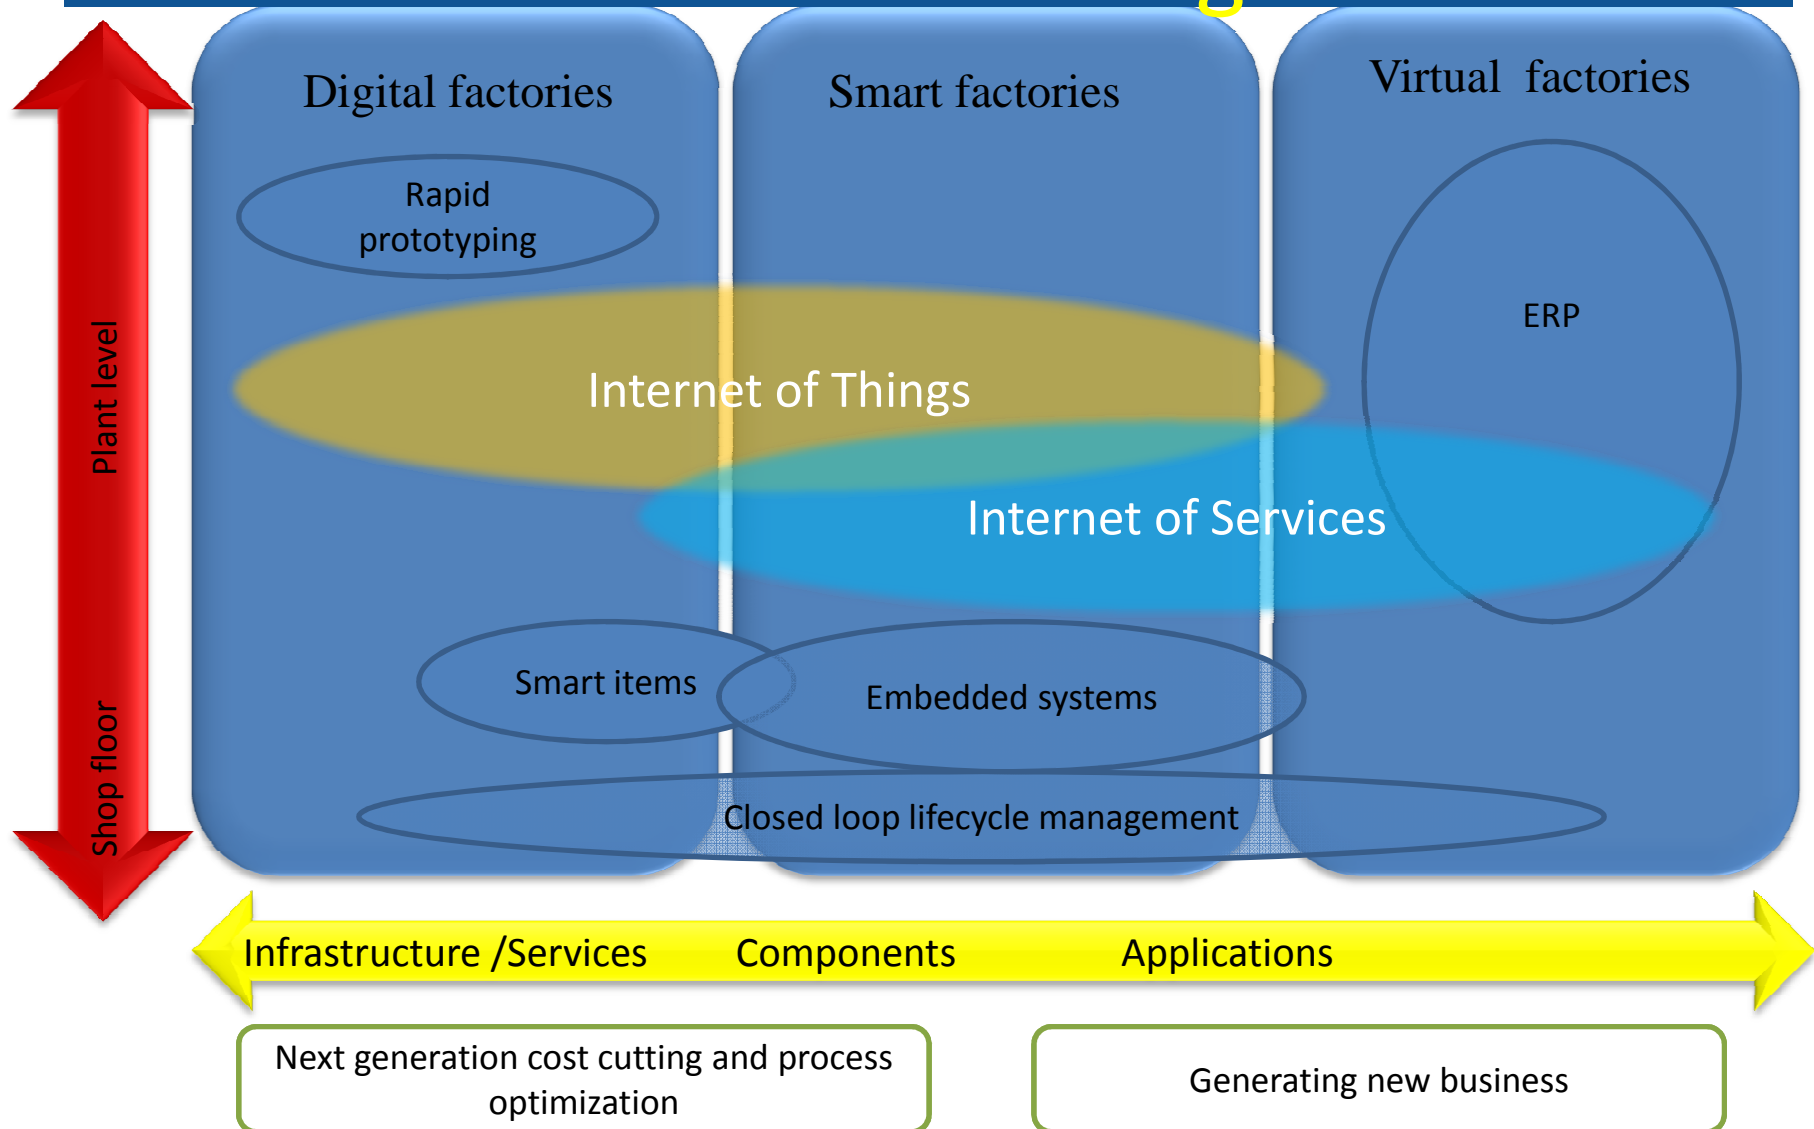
Plant level

Shop floor

Digital factories

Smart factories

Virtual factories

Rapid prototyping

ERP

Internet of Things

Internet of Services

Smart items

Embedded systems

Closed loop lifecycle management

Infrastructure /Services

Components

Applications

Next generation cost cutting and process optimization

Generating new business